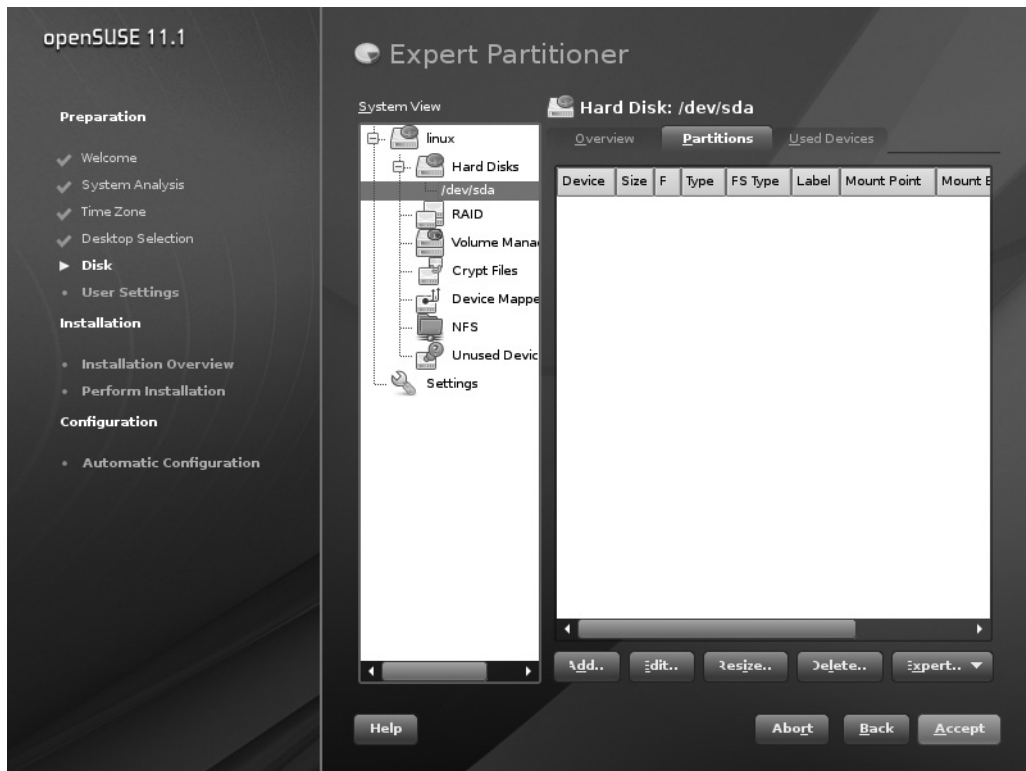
openSUSE 11.1

Expert Partitioner

Preparation

Welcome
System Analysis
Time Zone
Desktop Selection
Disk
User Settings

Installation

Installation Overview
Perform Installation

Configuration

Automatic Configuration

System View

linux
Hard Disks
/dev/sda
RAID
Volume Manac
Crypt Files
Device Mappe
NFS
Unused Devic
Settings

Hard Disk: /dev/sda

Overview Partitions Used Devices

| Device | Size | F | Type | FS Type | Label | Mount Point | Mount B |
|---|---|---|---|---|---|---|---|

Add.. Edit.. Resize.. Delete.. Expert..

Help Abort Back Accept